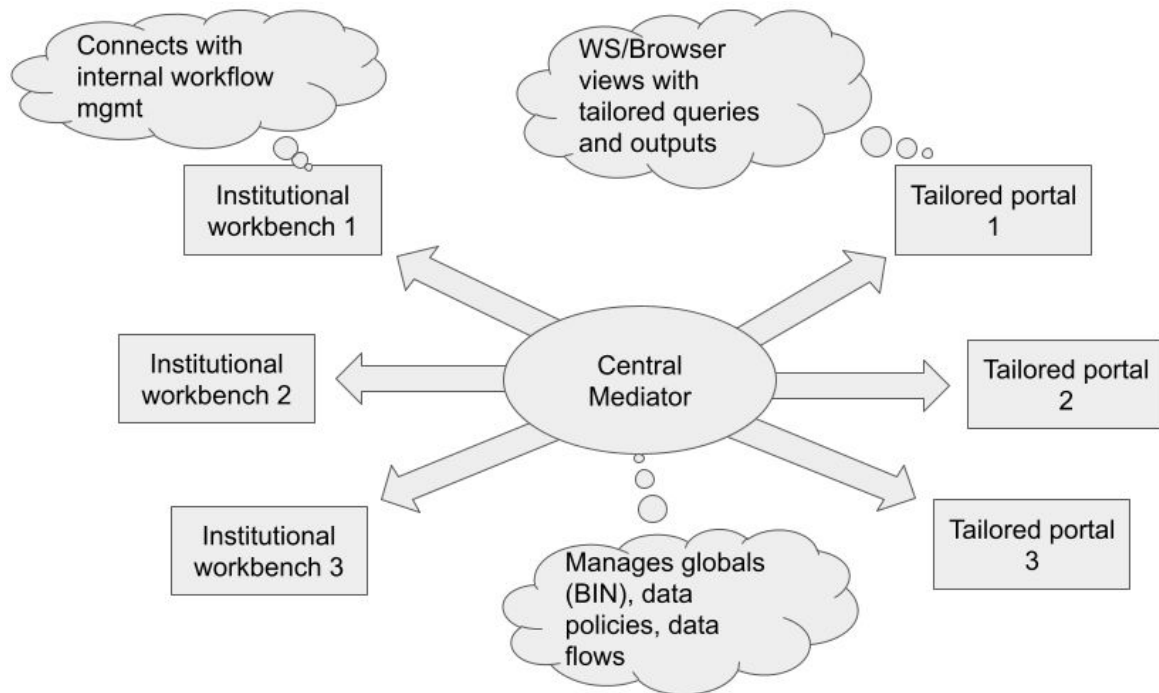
Connects with internal workflow mgmt

WS/Browser views with tailored queries and outputs

Institutional workbench 1

Tailored portal 1

Institutional workbench 2

Central Mediator

Tailored portal 2

Institutional workbench 3

Tailored portal 3

Manages globals (BIN), data policies, data flows